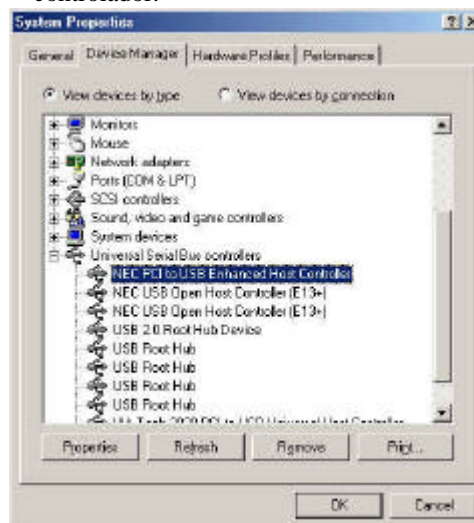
controller.

System Properties

?|X

General | Device Manager | Hardware Profiles | Performance

View devices by type

View devices by connection

Monitors
Mouse
Network adapters
Ports (COM & LPT)
SCSI controllers
Sound, video and game controllers
System devices
Universal Serial Bus controllers
NEC PCI to USB Enhanced Host Controller
NEC USB Open Host Controller (E13+)
NEC USB Open Host Controller (E13+)
USB 2.0 Root Hub Device
USB Root Hub
USB Root Hub
USB Root Hub
USB Root Hub
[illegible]

Properties

Refresh

Remove

Print...

OK

Cancel